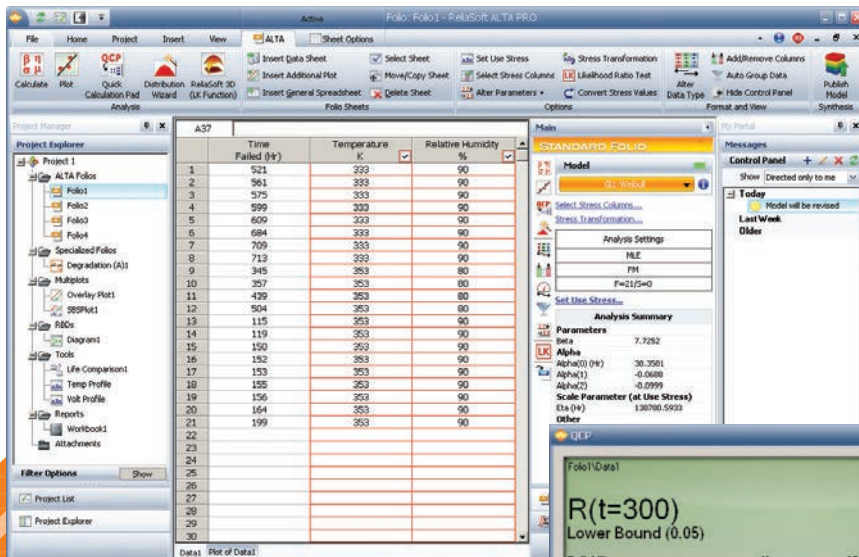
Active    Folio: Folio1 - ReliaSoft ALTA PRO

File   Home   Project   Insert   View   ALTA   Sheet Options

Calculate   Plot   Quick Calculation Pad   Distribution Wizard   ReliaSoft 3D (LK Function)
Analysis

Insert Data Sheet   Insert Additional Plot   Insert General Spreadsheet   Select Sheet   Move/Copy Sheet   Delete Sheet
Folio Sheets

Set Use Stress   Select Stress Columns   Alter Parameters   Stress Transformation   Likelihood Ratio Test   Convert Stress Values
Options

Alter Data Type   Add/Remove Columns   Auto Group Data   Hide Control Panel
Format and View

Publish Model
Synthesis

Project Manager

Project Explorer
Project 1
ALTA Folios
Folio1
Folio2
Folio3
Folio4
Specialized Folios
Degradation (A)1
Multiplots
Overlay Plot1
SBSPlot1
RBDs
Diagram1
Tools
Life Comparison1
Temp Profile
Volt Profile
Reports
Workbook1
Attachments

Filter Options   Show

Project List
Project Explorer

A37

| | Time Failed (Hr) | Temperature K | Relative Humidity % |
|---|---|---|---|
| 1 | 521 | 333 | 90 |
| 2 | 561 | 333 | 90 |
| 3 | 575 | 333 | 90 |
| 4 | 599 | 333 | 90 |
| 5 | 609 | 333 | 90 |
| 6 | 684 | 333 | 90 |
| 7 | 709 | 333 | 90 |
| 8 | 713 | 333 | 90 |
| 9 | 345 | 353 | 80 |
| 10 | 357 | 353 | 80 |
| 11 | 439 | 353 | 80 |
| 12 | 504 | 353 | 80 |
| 13 | 115 | 353 | 90 |
| 14 | 119 | 353 | 90 |
| 15 | 150 | 353 | 90 |
| 16 | 152 | 353 | 90 |
| 17 | 153 | 353 | 90 |
| 18 | 155 | 353 | 90 |
| 19 | 156 | 353 | 90 |
| 20 | 164 | 353 | 90 |
| 21 | 199 | 353 | 90 |
| 22 | | | |
| 23 | | | |
| 24 | | | |
| 25 | | | |
| 26 | | | |
| 27 | | | |
| 28 | | | |
| 29 | | | |
| 30 | | | |

Data1   Plot of Data1

Main
STANDARD FOLIO
Model
GLL Weibull
Select Stress Columns...
Stress Transformation...
Analysis Settings
MLE
FM
F=21/S=0
Set Use Stress...
Analysis Summary
Parameters
Beta   7.7252
Alpha
Alpha(0) (Hr)   38.3581
Alpha(1)   -0.0688
Alpha(2)   -0.0999
Scale Parameter (at Use Stress)
Eta (Hr)   138780.5933
Other

My Portal
Messages
Control Panel
Show   Directed only to me
Today
Model will be revised
Last Week
Older

QCP
Folio1\Data1
R(t=300)
Lower Bound (0.05)